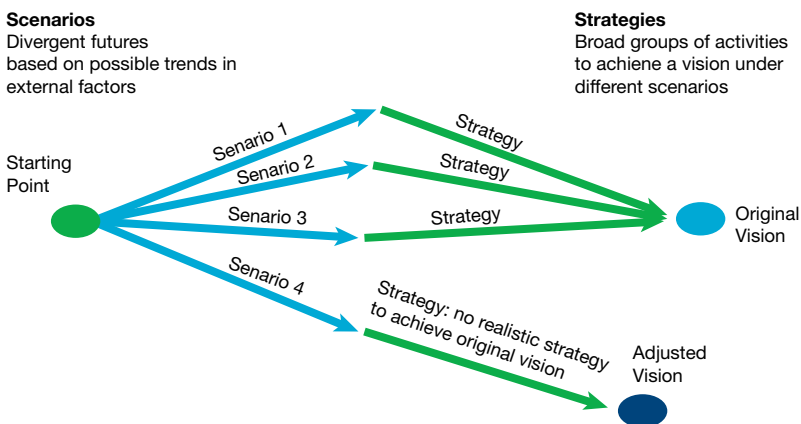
Scenarios
Divergent futures based on possible trends in external factors

Strategies
Broad groups of activities to achiene a vision under different scenarios

Starting Point

Senario 1

Strategy

Senario 2

Strategy

Senario 3

Strategy

Original Vision

Senario 4

Strategy: no realistic strategy to achieve original vision

Adjusted Vision